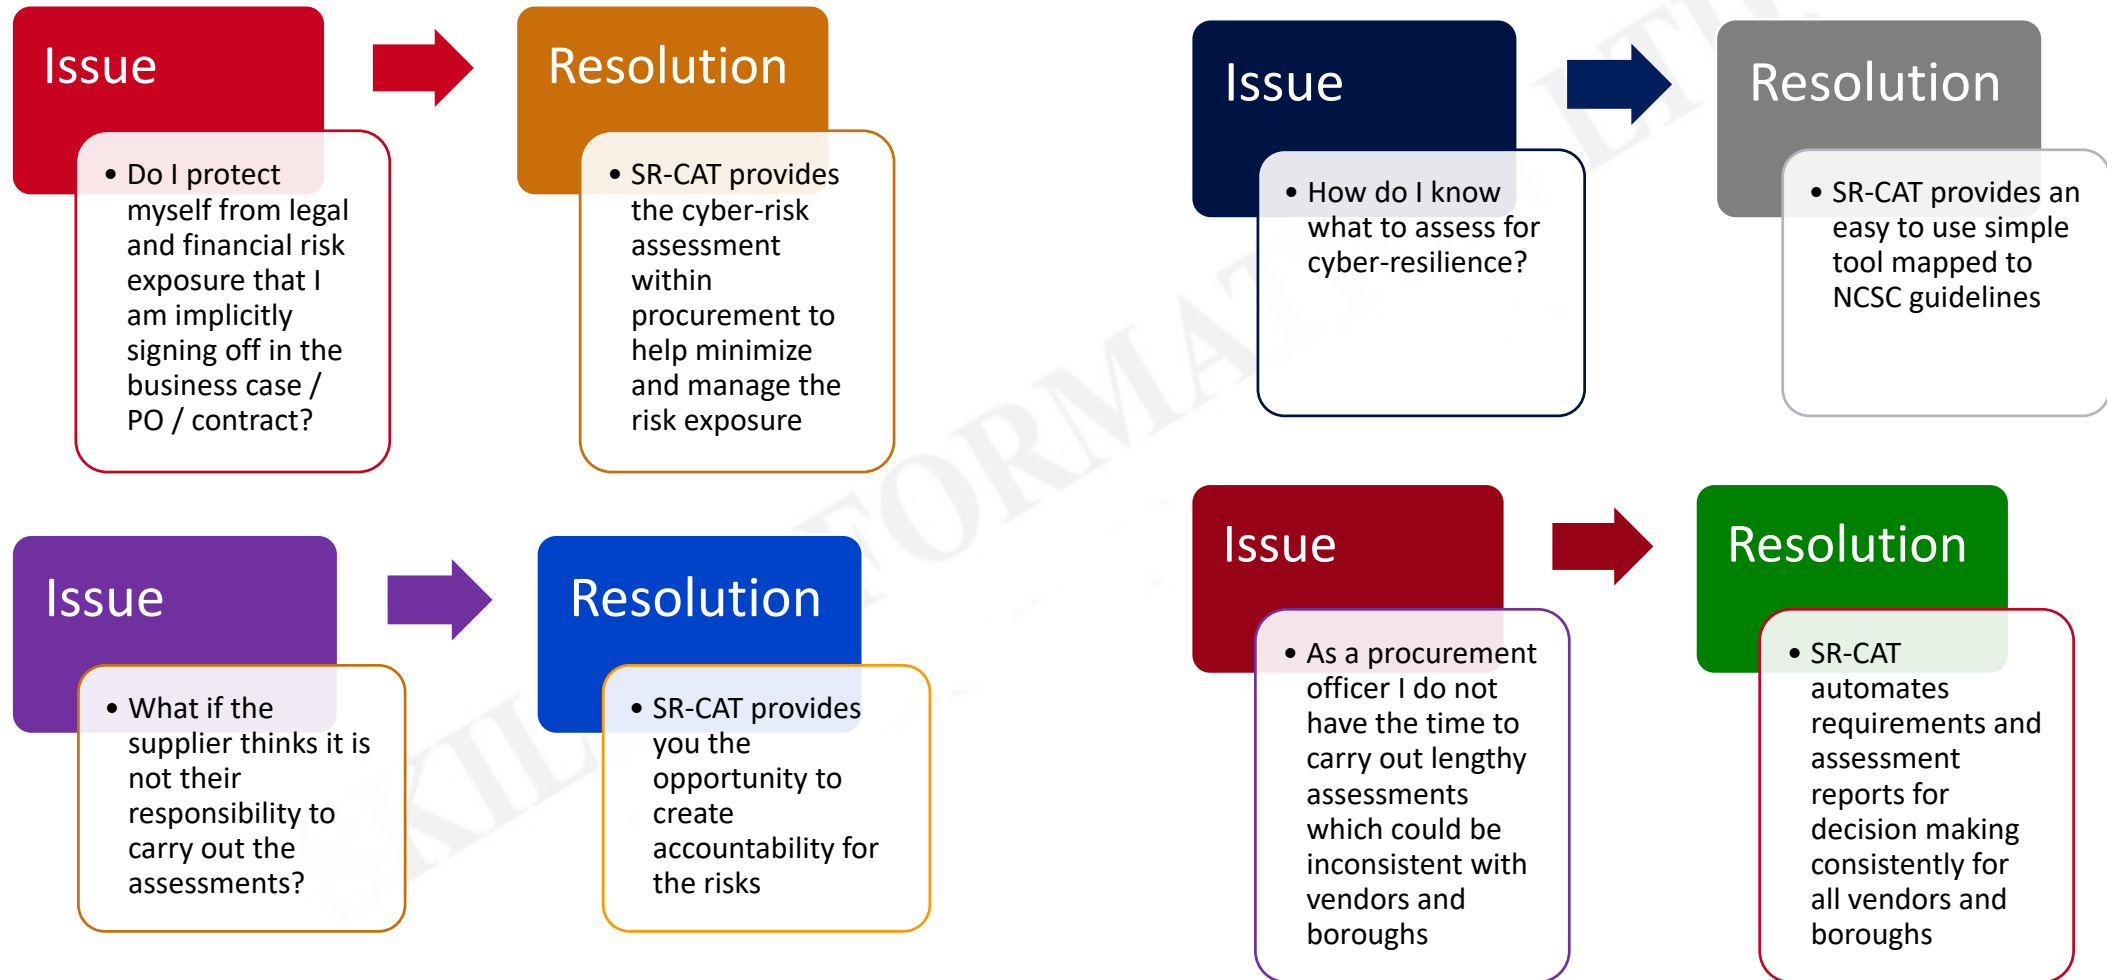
Issue

• Do I protect myself from legal and financial risk exposure that I am implicitly signing off in the business case / PO / contract?

Resolution

• SR-CAT provides the cyber-risk assessment within procurement to help minimize and manage the risk exposure

Issue

• How do I know what to assess for cyber-resilience?

Resolution

• SR-CAT provides an easy to use simple tool mapped to NCSC guidelines

Issue

• What if the supplier thinks it is not their responsibility to carry out the assessments?

Resolution

• SR-CAT provides you the opportunity to create accountability for the risks

Issue

• As a procurement officer I do not have the time to carry out lengthy assessments which could be inconsistent with vendors and boroughs

Resolution

• SR-CAT automates requirements and assessment reports for decision making consistently for all vendors and boroughs